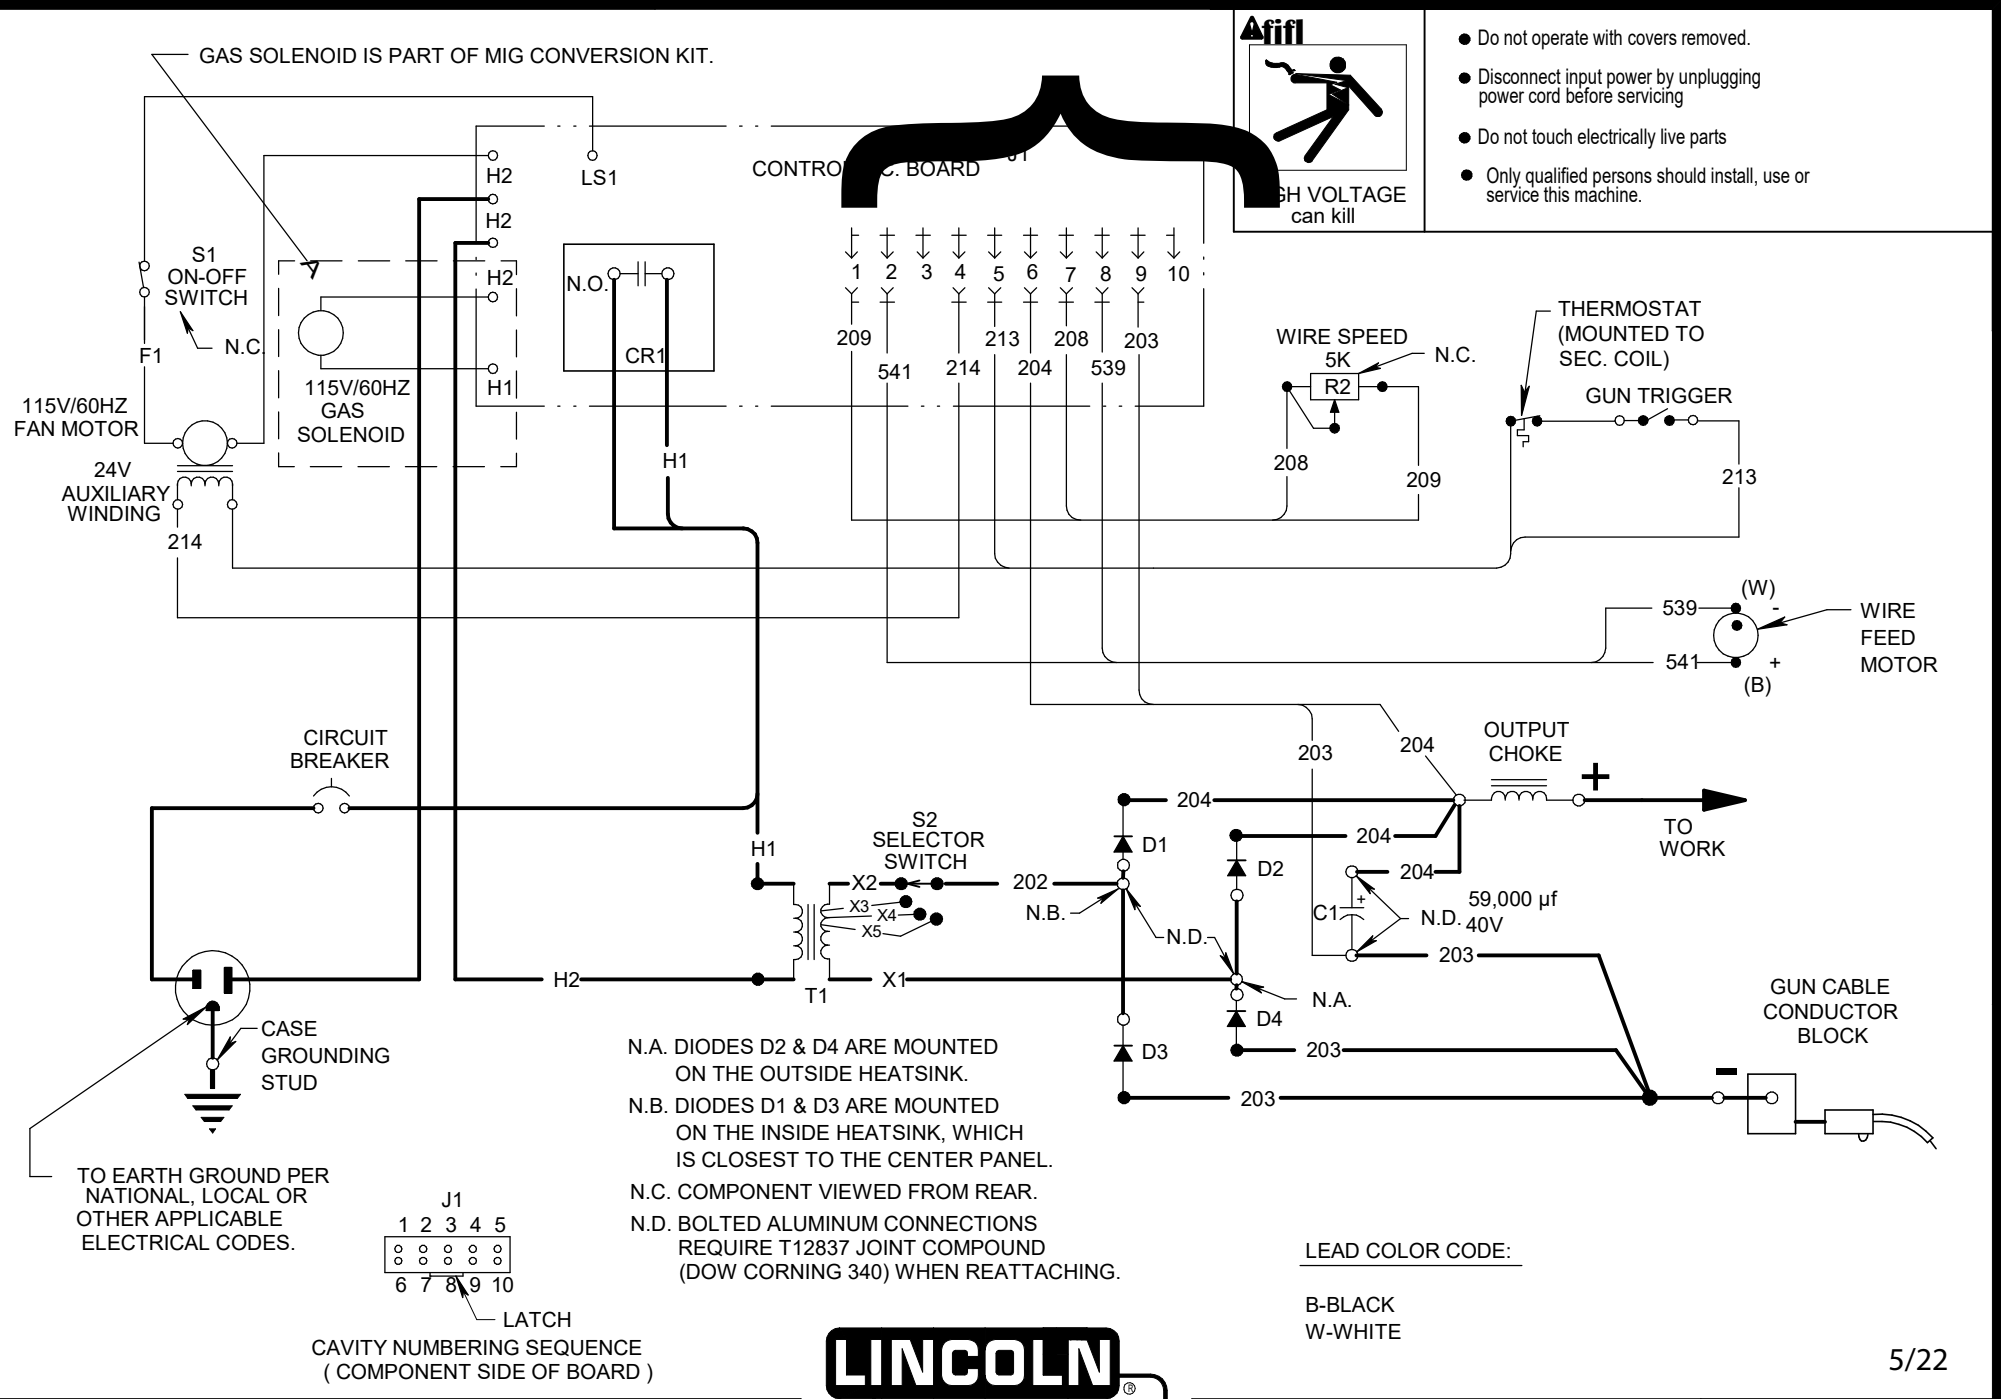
GAS SOLENOID IS PART OF MIG CONVERSION KIT.

fifl

Do not operate with covers removed.

Disconnect input power by unplugging power cord before servicing

Do not touch electrically live parts

Only qualified persons should install, use or service this machine.

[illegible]GH VOLTAGE can kill

CONTRO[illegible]C. BOARD J1

H2
H2
H2
H1
LS1

1 2 3 4 5 6 7 8 9 10

209 541 214 213 204 208 539 203

S1 ON-OFF SWITCH
N.C.
F1

N.O.
CR1

115V/60HZ GAS SOLENOID

115V/60HZ FAN MOTOR

24V AUXILIARY WINDING

214

H1

WIRE SPEED 5K
R2
N.C.
208
209

THERMOSTAT (MOUNTED TO SEC. COIL)

GUN TRIGGER

213

539
541
(W)
(B)
-
+
WIRE FEED MOTOR

CIRCUIT BREAKER

203
204

OUTPUT CHOKE
+
TO WORK

204
204
204

H1
S2 SELECTOR SWITCH
X2
X3
X4
X5
202
D1
D2
N.B.
N.D.
C1
59,000 µf 40V
N.D.
203

H2
T1
X1
N.A.
D4
D3
203
203

GUN CABLE CONDUCTOR BLOCK

-

CASE GROUNDING STUD

TO EARTH GROUND PER NATIONAL, LOCAL OR OTHER APPLICABLE ELECTRICAL CODES.

N.A. DIODES D2 & D4 ARE MOUNTED ON THE OUTSIDE HEATSINK.

N.B. DIODES D1 & D3 ARE MOUNTED ON THE INSIDE HEATSINK, WHICH IS CLOSEST TO THE CENTER PANEL.

N.C. COMPONENT VIEWED FROM REAR.

N.D. BOLTED ALUMINUM CONNECTIONS REQUIRE T12837 JOINT COMPOUND (DOW CORNING 340) WHEN REATTACHING.

J1
1 2 3 4 5
6 7 8 9 10
LATCH
CAVITY NUMBERING SEQUENCE ( COMPONENT SIDE OF BOARD )

LEAD COLOR CODE:

B-BLACK
W-WHITE

LINCOLN®

5/22